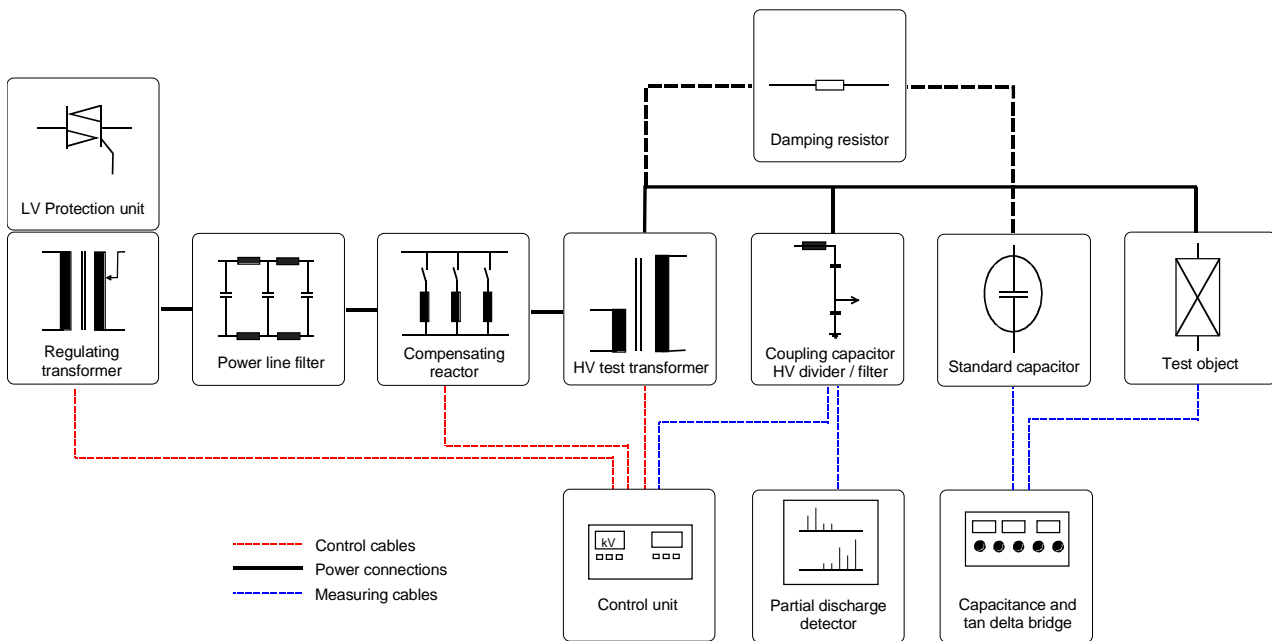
Damping resistor

LV Protection unit

Regulating transformer

Power line filter

Compensating reactor

HV test transformer

Coupling capacitor HV divider / filter

Standard capacitor

Test object

kV

Control unit

Partial discharge detector

Capacitance and tan delta bridge

Control cables
Power connections
Measuring cables